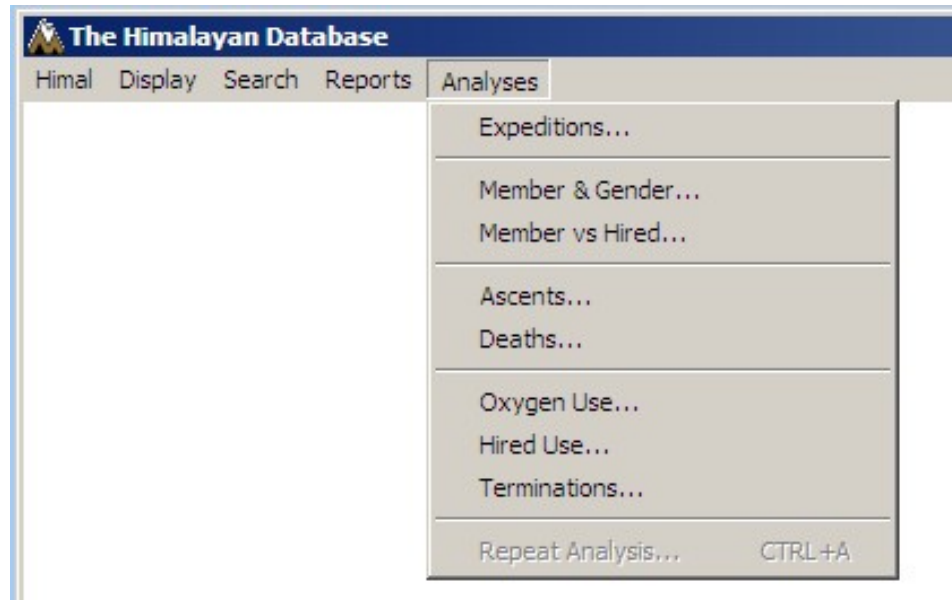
The Himalayan Database

Himal Display Search Reports Analyses

Expeditions...

Member & Gender...
Member vs Hired...

Ascents...
Deaths...

Oxygen Use...
Hired Use...
Terminations...

Repeat Analysis... CTRL+A